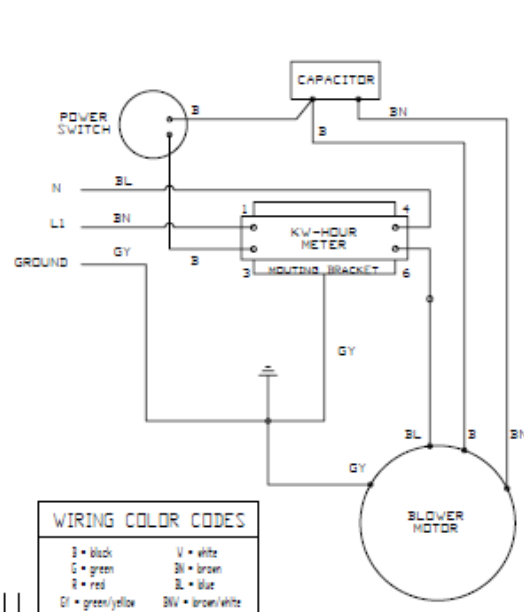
CAPACITOR

POWER SWITCH

B

BN

B

N

BL

L1

BN

GROUND

GY

1

4

KW-HOUR METER

B

3

MOUNTING BRACKET

6

GY

BL

B

BN

GY

BLOWER MOTOR

WIRING COLOR CODES

B = black
G = green
R = red
GY = green/yellow

W = white
BN = brown
BL = blue
BNW = brown/white